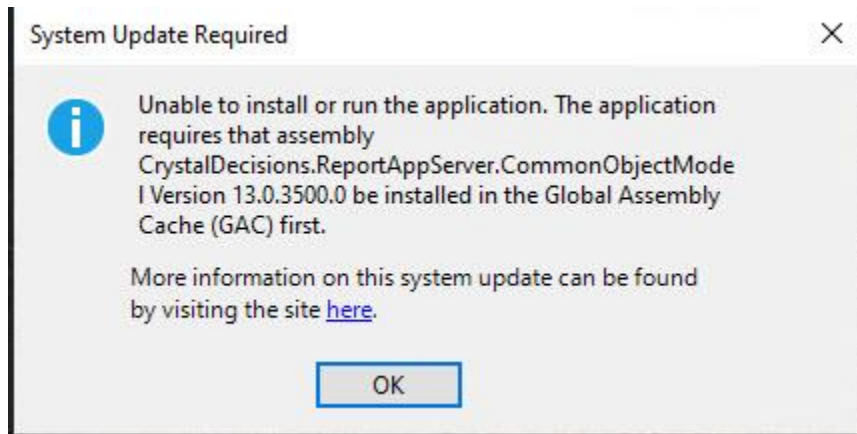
System Update Required

×

Unable to install or run the application. The application requires that assembly CrystalDecisions.ReportAppServer.CommonObjectModel Version 13.0.3500.0 be installed in the Global Assembly Cache (GAC) first.

More information on this system update can be found by visiting the site here.

OK